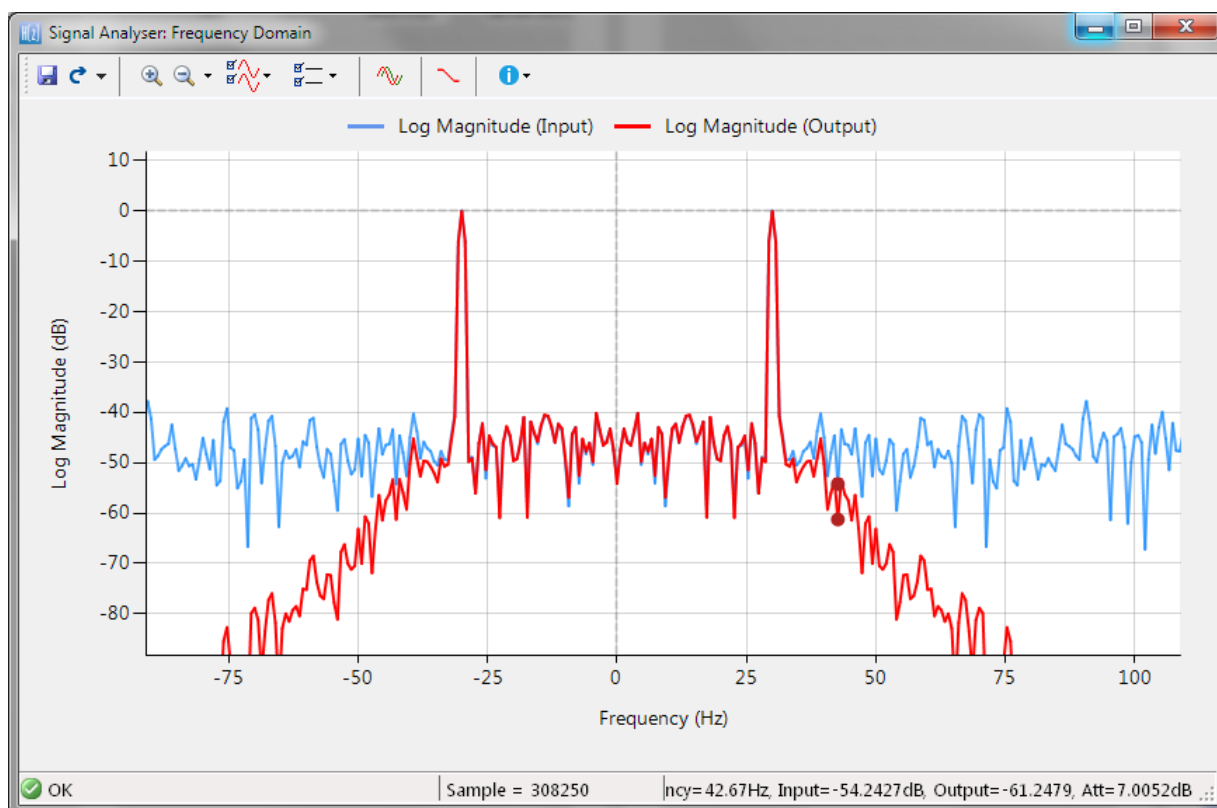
Signal Analyser: Frequency Domain

Log Magnitude (Input) Log Magnitude (Output)

10
0
-10
-20
-30
-40
-50
-60
-70
-80

Log Magnitude (dB)

-75 -50 -25 0 25 50 75 100

Frequency (Hz)

OK | Sample = 308250 | ncy=42.67Hz, Input=-54.2427dB, Output=-61.2479, Att=7.0052dB